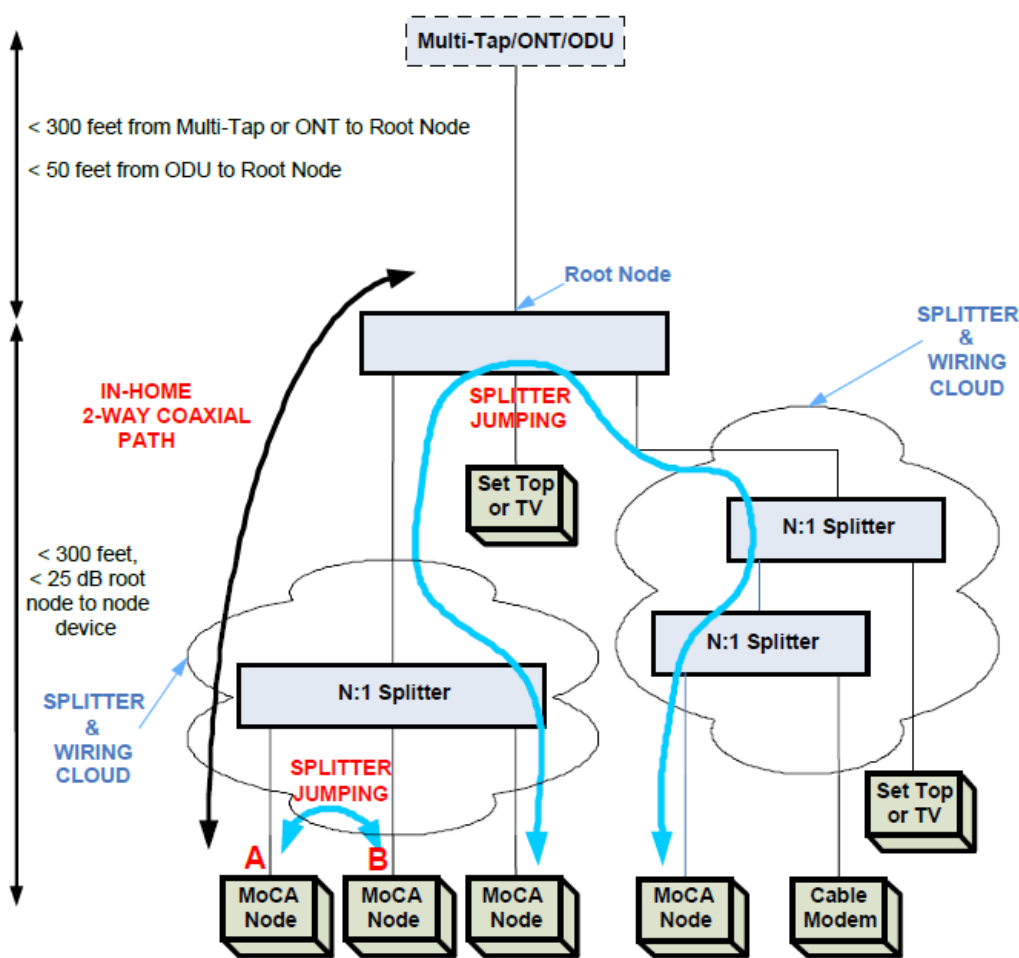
Multi-Tap/ONT/ODU

< 300 feet from Multi-Tap or ONT to Root Node

< 50 feet from ODU to Root Node

Root Node

SPLITTER & WIRING CLOUD

IN-HOME 2-WAY COAXIAL PATH

SPLITTER JUMPING

Set Top or TV

N:1 Splitter

< 300 feet, < 25 dB root node to node device

N:1 Splitter

N:1 Splitter

SPLITTER & WIRING CLOUD

SPLITTER JUMPING

Set Top or TV

A

B

MoCA Node

MoCA Node

MoCA Node

MoCA Node

Cable Modem